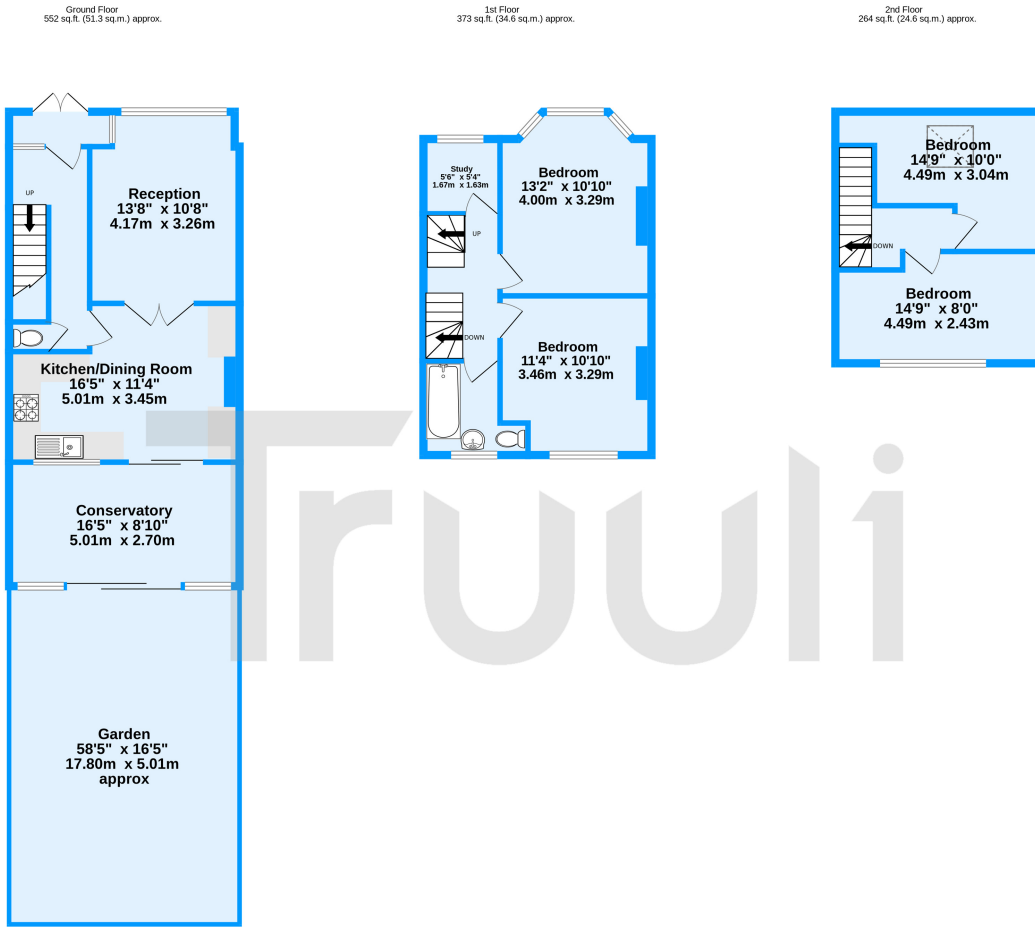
Ground Floor
552 sq.ft. (51.3 sq.m.) approx.

1st Floor
373 sq.ft. (34.6 sq.m.) approx.

2nd Floor
264 sq.ft. (24.6 sq.m.) approx.

UP

Reception
13'8" x 10'8"
4.17m x 3.26m

Kitchen/Dining Room
16'5" x 11'4"
5.01m x 3.45m

Conservatory
16'5" x 8'10"
5.01m x 2.70m

Garden
58'5" x 16'5"
17.80m x 5.01m
approx

Study
5'6" x 5'4"
1.67m x 1.63m

UP

DOWN

Bedroom
13'2" x 10'10"
4.00m x 3.29m

Bedroom
11'4" x 10'10"
3.46m x 3.29m

Bedroom
14'9" x 10'0"
4.49m x 3.04m

DOWN

Bedroom
14'9" x 8'0"
4.49m x 2.43m

Truuli